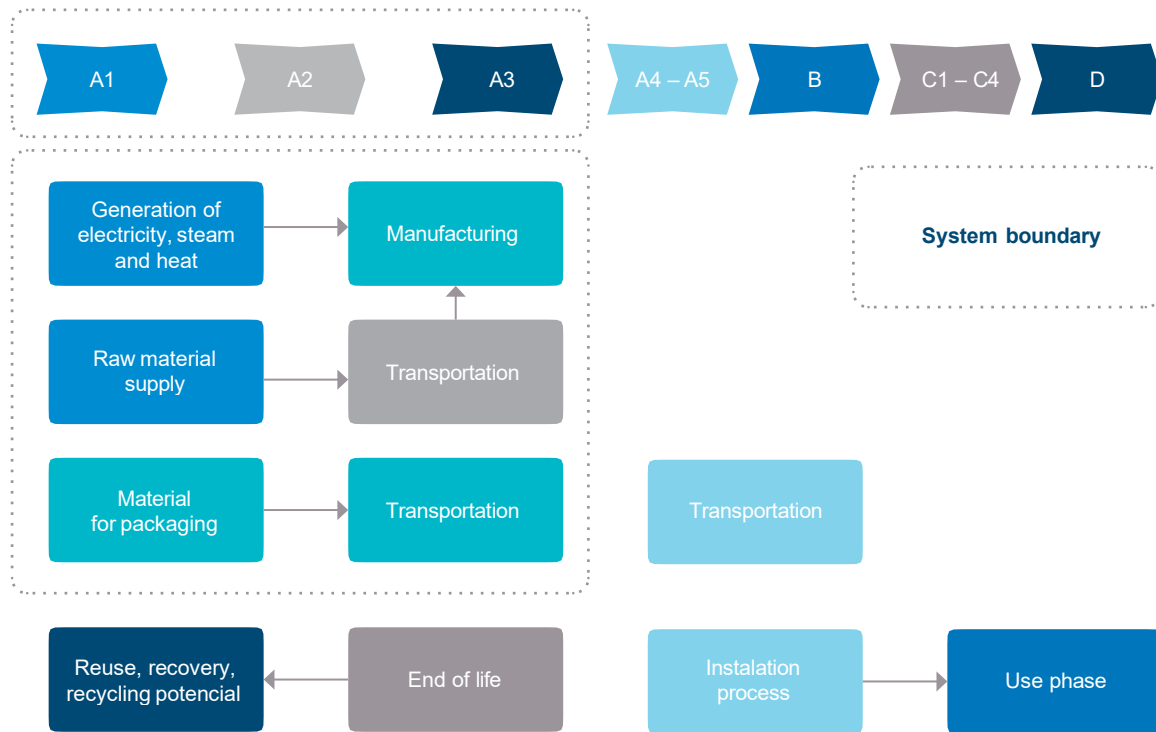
A1

A2

A3

A4 – A5

B

C1 – C4

D

Generation of electricity, steam and heat

Manufacturing

System boundary

Raw material supply

Transportation

Material for packaging

Transportation

Transportation

Reuse, recovery, recycling potencial

End of life

Instalation process

Use phase